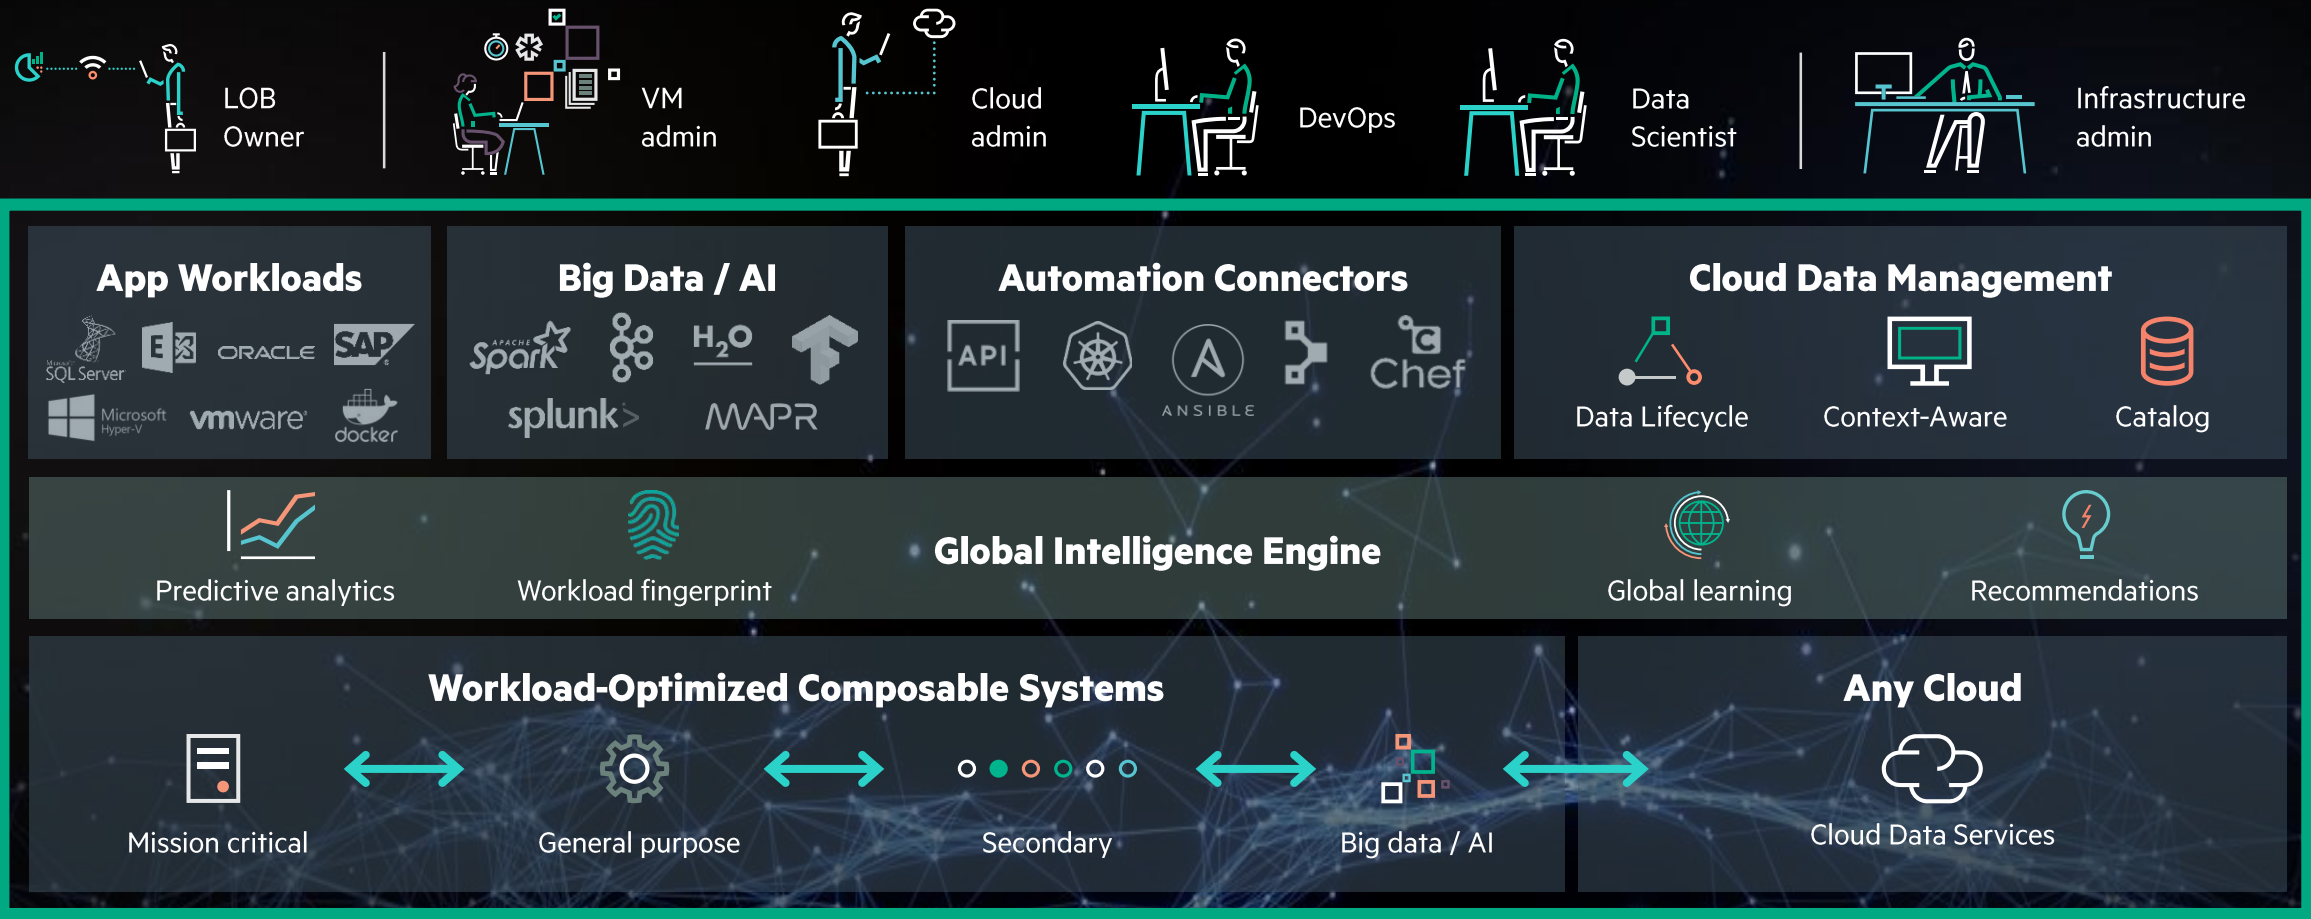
LOB Owner

VM admin

Cloud admin

DevOps

Data Scientist

Infrastructure admin

App Workloads

SQL Server

ORACLE

SAP

Microsoft Hyper-V

vmware

docker

Big Data / AI

Spark

$H_2O$

splunk>

MAPR

Automation Connectors

API

ANSIBLE

Chef

Cloud Data Management

Data Lifecycle

Context-Aware

Catalog

Predictive analytics

Workload fingerprint

Global Intelligence Engine

Global learning

Recommendations

Workload-Optimized Composable Systems

Mission critical

General purpose

Secondary

Big data / AI

Any Cloud

Cloud Data Services